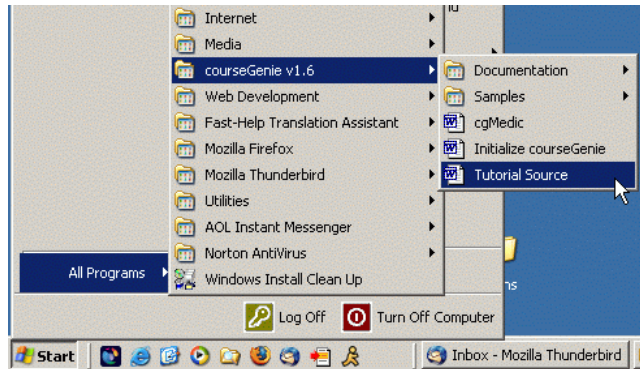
Internet
Media
courseGenie v1.6
Web Development
Fast-Help Translation Assistant
Mozilla Firefox
Mozilla Thunderbird
Utilities
AOL Instant Messenger
Norton AntiVirus
Windows Install Clean Up

Documentation
Samples
cgMedic
Initialize courseGenie
Tutorial Source

All Programs

Log Off
Turn Off Computer

Start
Inbox - Mozilla Thunderbird